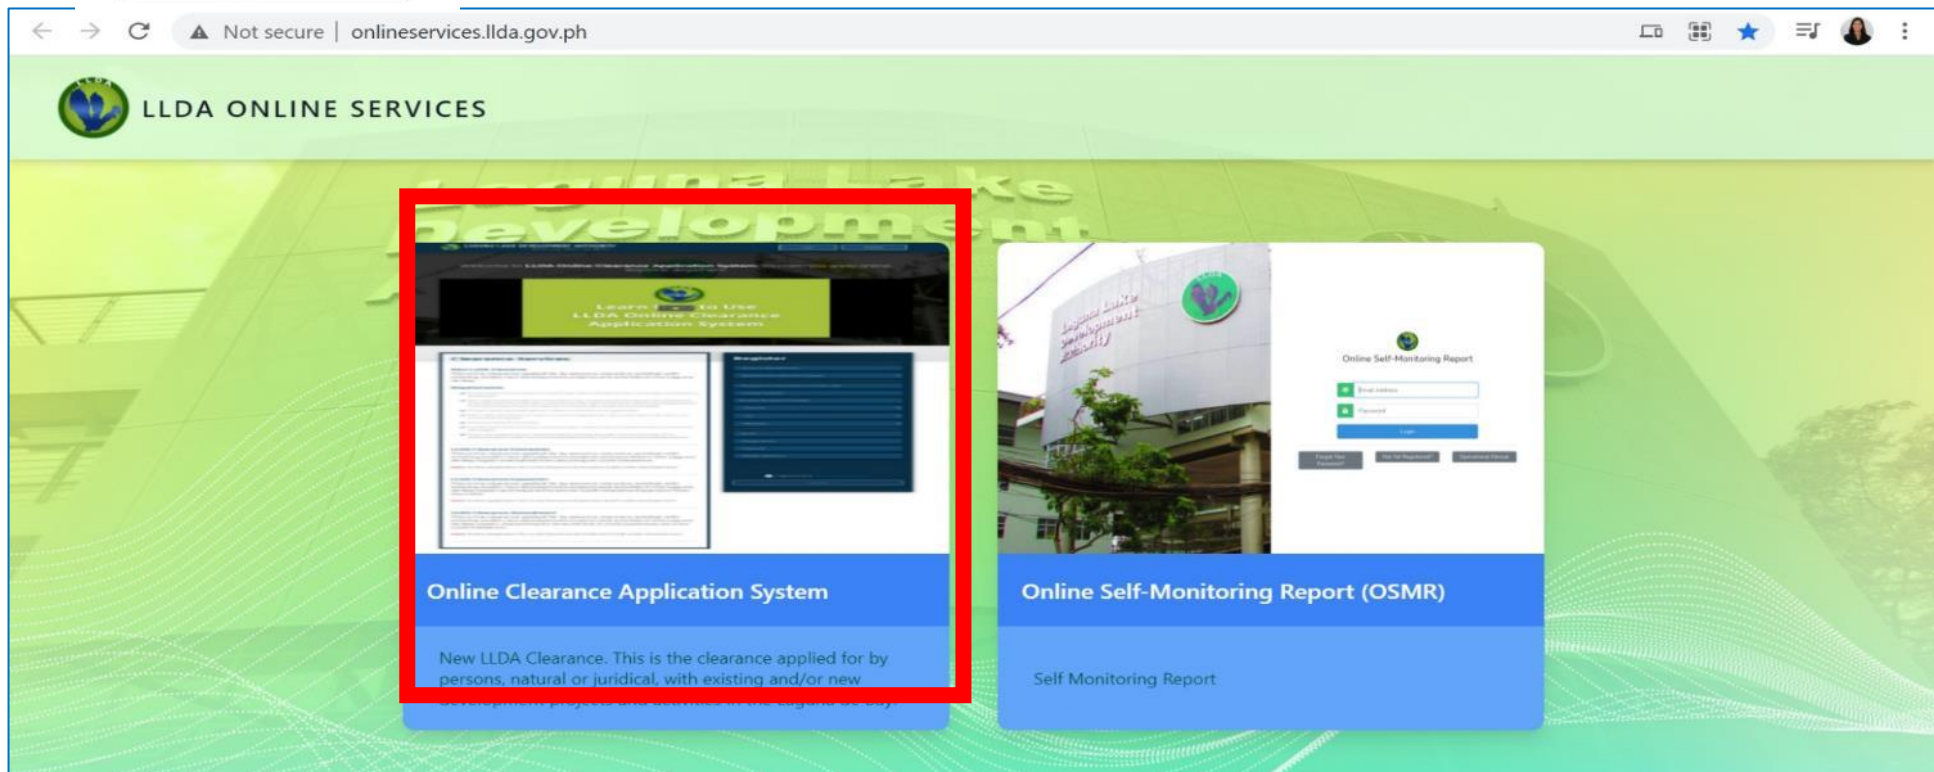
Not secure | onlineservices.llda.gov.ph

LLDA ONLINE SERVICES

Laguna Lake Development

Learn How to Use LLDA Online Clearance Application System

Online Self-Monitoring Report

Login

Online Clearance Application System

New LLDA Clearance. This is the clearance applied for by persons, natural or juridical, with existing and/or new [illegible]

Online Self-Monitoring Report (OSMR)

Self Monitoring Report